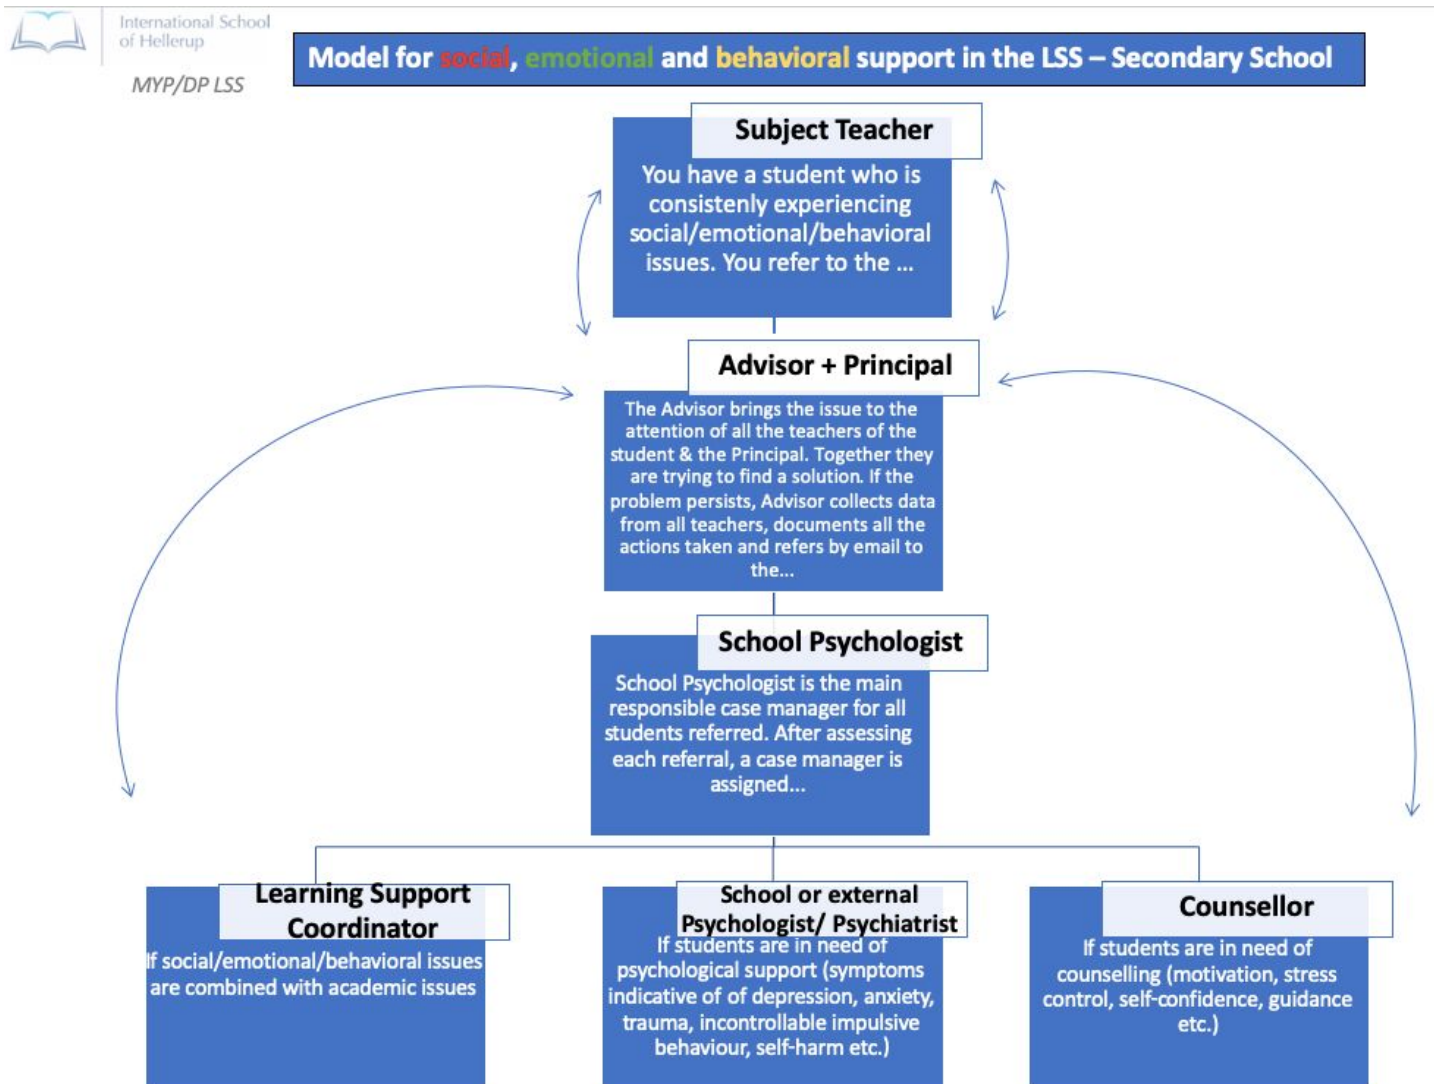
International School of Hellerup

MYP/DP LSS

Model for social, emotional and behavioral support in the LSS – Secondary School

Subject Teacher

You have a student who is consistently experiencing social/emotional/behavioral issues. You refer to the ...

Advisor + Principal

The Advisor brings the issue to the attention of all the teachers of the student & the Principal. Together they are trying to find a solution. If the problem persists, Advisor collects data from all teachers, documents all the actions taken and refers by email to the...

School Psychologist

School Psychologist is the main responsible case manager for all students referred. After assessing each referral, a case manager is assigned...

Learning Support Coordinator

If social/emotional/behavioral issues are combined with academic issues

School or external Psychologist/ Psychiatrist

If students are in need of psychological support (symptoms indicative of of depression, anxiety, trauma, incontrollable impulsive behaviour, self-harm etc.)

Counsellor

If students are in need of counselling (motivation, stress control, self-confidence, guidance etc.)